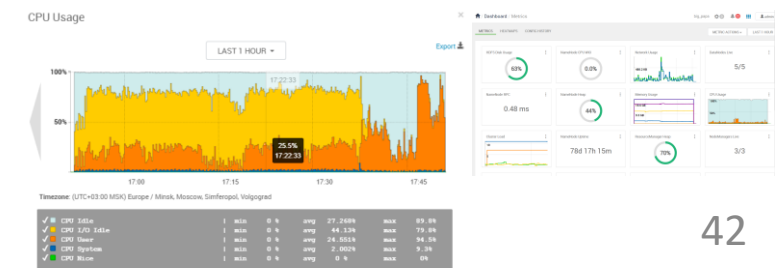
CPU Usage

LAST 1 HOUR

Export

100%

50%

17:22:33

25.5%
17:22:33

17:00
17:15
17:30
17:45

Timezone: (UTC+03:00 MSK) Europe / Minsk, Moscow, Simferopol, Volgograd

| | | | | | | |
|---|---|---|---|---|---|---|
| CPU Idle | min | 0 % | avg | 27.268% | max | 89.6% |
| CPU I/O Idle | min | 0 % | avg | 44.13% | max | 79.8% |
| CPU User | min | 0 % | avg | 24.551% | max | 94.5% |
| CPU System | min | 0 % | avg | 2.002% | max | 9.3% |
| CPU Nice | min | 0 % | avg | 0 % | max | 0% |

Dashboard

METRICS

63%

0.0%

5/5

0.48 ms

44%

78d 17h 15m

70%

3/3

42